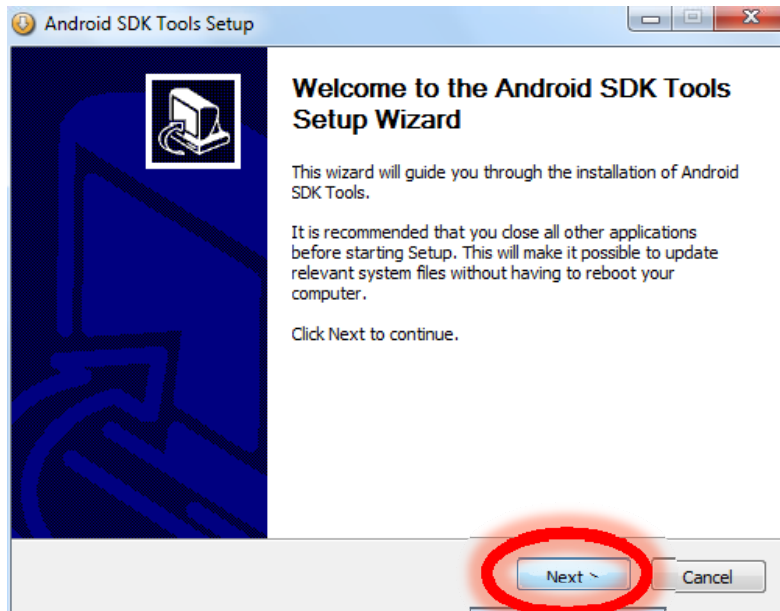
Android SDK Tools Setup

Welcome to the Android SDK Tools Setup Wizard

This wizard will guide you through the installation of Android SDK Tools.

It is recommended that you close all other applications before starting Setup. This will make it possible to update relevant system files without having to reboot your computer.

Click Next to continue.

Next >

Cancel